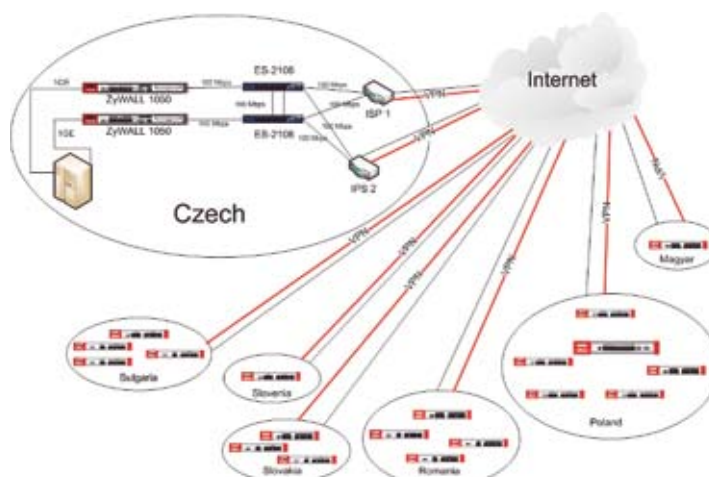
Internet

ES-2108

ZyWALL 1050

ZyWALL 1050

ES-2108

100 Mbps

100 Mbps

100 Mbps

100 Mbps

100 Mbps

100 Mbps

ISP 1

IPS 2

VPN

VPN

Czech

VPN

VPN

VPN

VPN

VPN

VPN

Magyar

Bulgaria

Slovenia

Slovakia

Romania

Poland